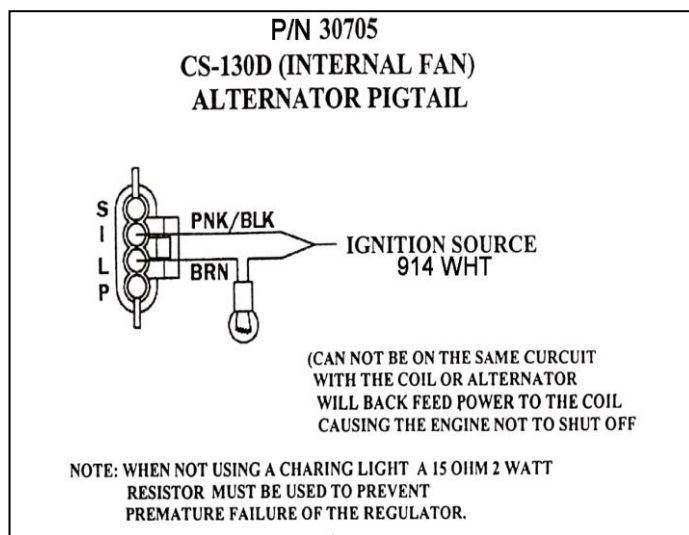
P/N 30705
CS-130D (INTERNAL FAN)
ALTERNATOR PIGTAIL

S
I
L
P

PNK/BLK
BRN

IGNITION SOURCE
914 WHT

(CAN NOT BE ON THE SAME CURCUIT WITH THE COIL OR ALTERNATOR WILL BACK FEED POWER TO THE COIL CAUSING THE ENGINE NOT TO SHUT OFF

NOTE: WHEN NOT USING A CHARING LIGHT A 15 OHM 2 WATT RESISTOR MUST BE USED TO PREVENT PREMATURE FAILURE OF THE REGULATOR.